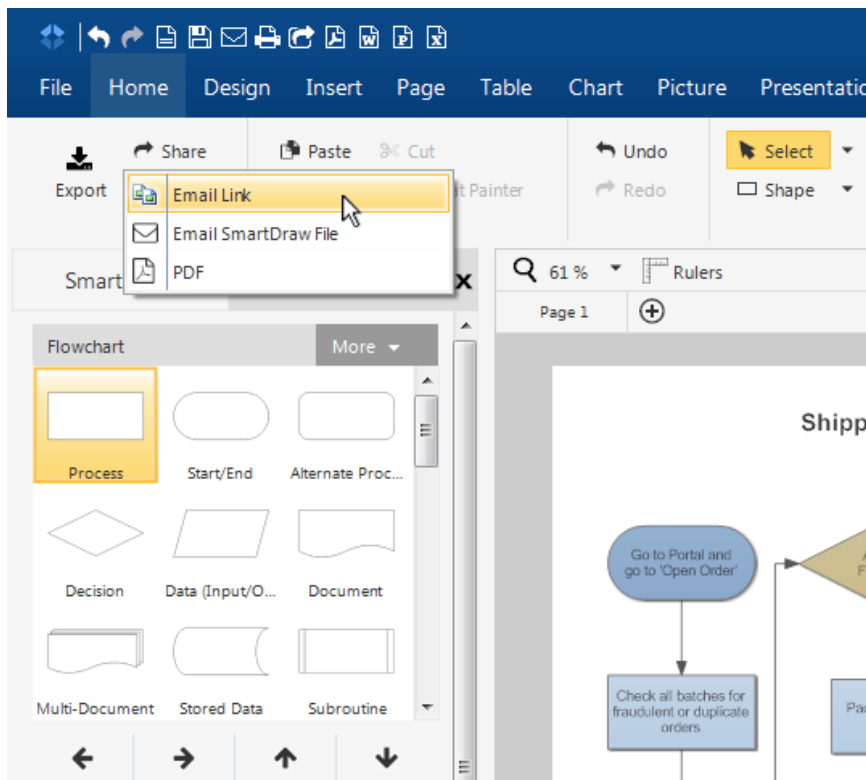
File Home Design Insert Page Table Chart Picture Presentatio

Export Share Paste Cut t Painter Undo Redo Select Shape

Email Link
Email SmartDraw File
PDF

Smart

Flowchart More

Process Start/End Alternate Proc...
Decision Data (Input/O... Document
Multi-Document Stored Data Subroutine

61 % Rulers
Page 1

Shipp

Go to Portal and go to 'Open Order'

Check all batches for fraudulent or duplicate orders

Pa